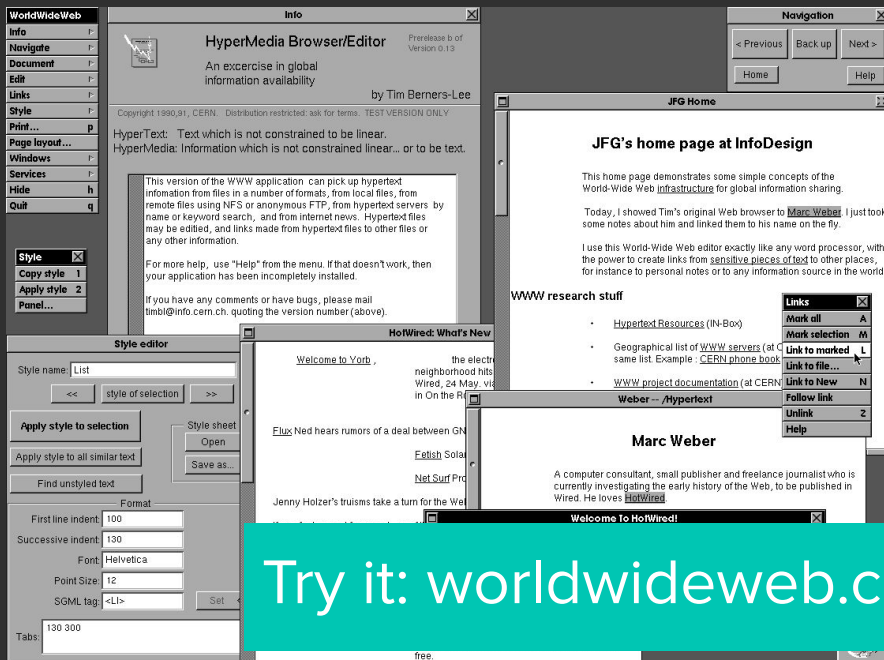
WorldWideWeb
Info
Navigate
Document
Edit
Links
Style
Print... p
Page layout...
Windows
Services
Hide h
Quit q

Style
Copy style 1
Apply style 2
Panel...

Info

HyperMedia Browser/Editor

Prerelease b of Version 0.13

An excercise in global information availability

by Tim Berners-Lee

Copyright 1990,91, CERN. Distribution restricted: ask for terms. TEST VERSION ONLY

HyperText: Text which is not constrained to be linear.
HyperMedia: Information which is not constrained linear... or to be text.

This version of the WWW application can pick up hypertext infomation from files in a number of formats, from local files, from remote files using NFS or anonymous FTP, from hypertext servers by name or keyword search, and from internet news. Hypertext files may be edited, and links made from hypertext files to other files or any other information.

For more help, use "Help" from the menu. If that doesn't work, then your application has been incompletely installed.

If you have any comments or have bugs, please mail timbl@info.cern.ch. quoting the version number (above).

Navigation
< Previous Back up Next >
Home Help

JFG Home

JFG's home page at InfoDesign

This home page demonstrates some simple concepts of the World-Wide Web infrastructure for global information sharing.

Today, I showed Tim's original Web browser to Marc Weber. I just took some notes about him and linked them to his name on the fly.

I use this World-Wide Web editor exactly like any word processor, with the power to create links from sensitive pieces of text to other places, for instance to personal notes or to any information source in the world.

WWW research stuff

• Hypertext Resources (IN-Box)

• Geographical list of WWW servers (at C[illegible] same list. Example : CERN phone book

• WWW project documentation (at CERN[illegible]

Links
Mark all A
Mark selection M
Link to marked L
Link to file...
Link to New N
Follow link
Unlink Z
Help

Style editor
Style name: List
<< style of selection >>
Apply style to selection
Apply style to all similar text
Find unstyled text
Style sheet
Open
Save as...
Format
First line indent: 100
Successive indent: 130
Font: Helvetica
Point Size: 12
SGML tag: <LI>
Set
Tabs: 130 300

HotWired: What's New

Welcome to Yorb ,
the electr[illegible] neighborhood hits Wired, 24 May. vi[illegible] in On the R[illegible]

Flux Ned hears rumors of a deal between GN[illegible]

Fetish Sola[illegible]

Net Surf Pro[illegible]

Jenny Holzer's truisms take a turn for the We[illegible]

free.

Weber -- /Hypertext

Marc Weber

A computer consultant, small publisher and freelance journalist who is currently investigating the early history of the Web, to be published in Wired. He loves HotWired.

Welcome To HotWired!

Try it: worldwideweb.c